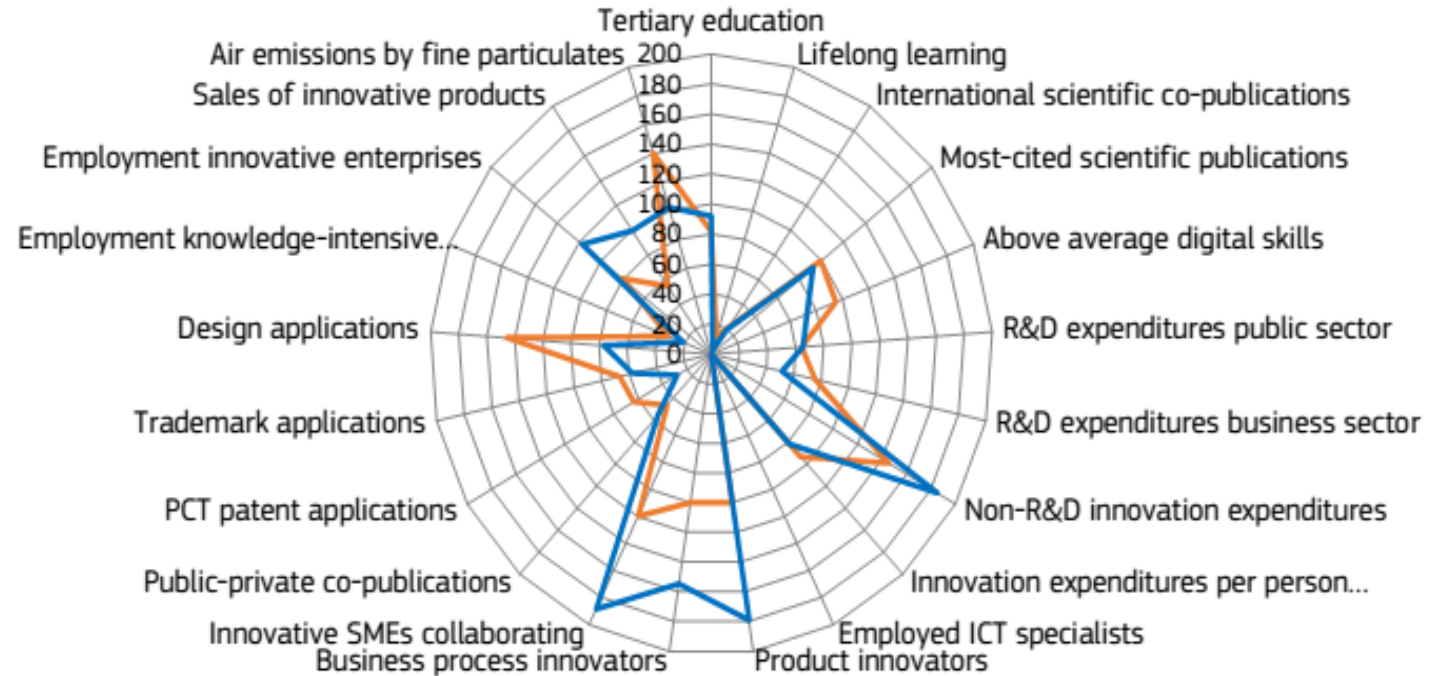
Tertiary education
Lifelong learning
International scientific co-publications
Most-cited scientific publications
Above average digital skills
R&D expenditures public sector
R&D expenditures business sector
Non-R&D innovation expenditures
Innovation expenditures per person...
Employed ICT specialists
Product innovators
Business process innovators
Innovative SMEs collaborating
Public-private co-publications
PCT patent applications
Trademark applications
Design applications
Employment knowledge-intensive...
Employment innovative enterprises
Sales of innovative products
Air emissions by fine particulates

200
180
160
140
120
100
80
60
40
20
0